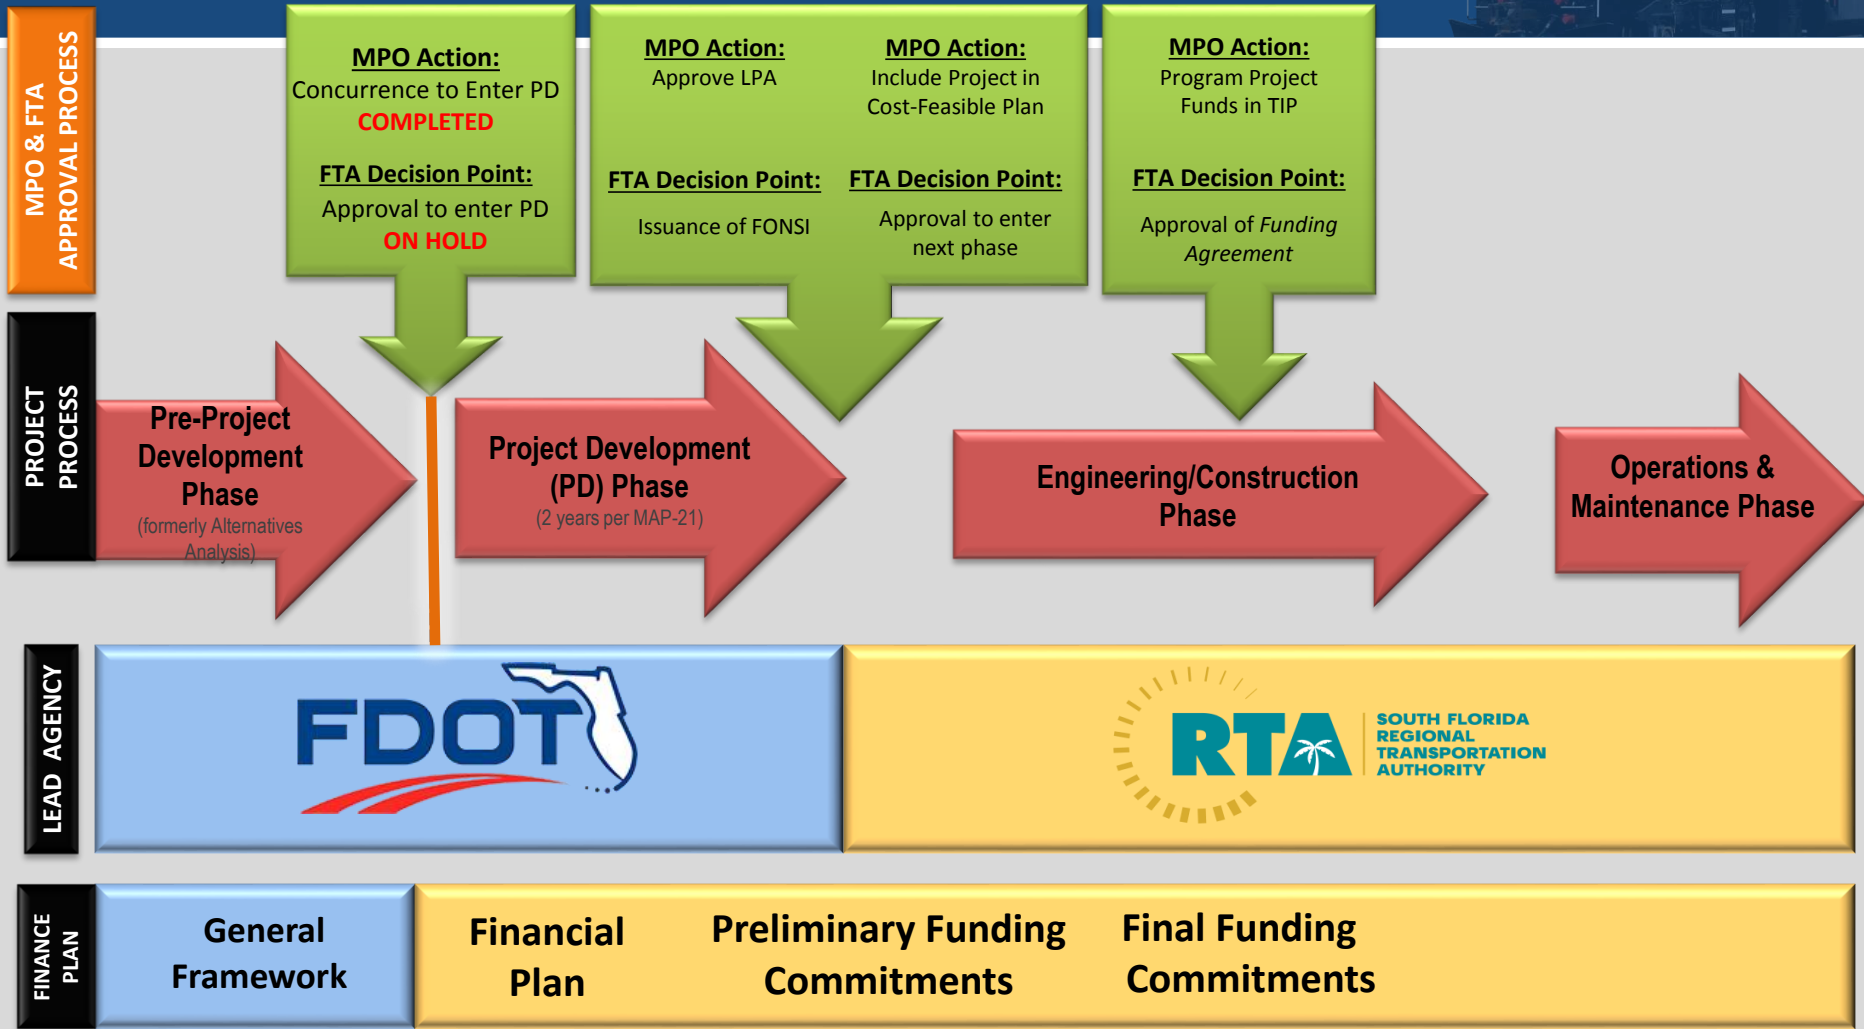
MPO & FTA APPROVAL PROCESS

MPO Action:
Concurrence to Enter PD
COMPLETED

FTA Decision Point:
Approval to enter PD
ON HOLD

MPO Action:
Approve LPA

FTA Decision Point:
Issuance of FONSI

MPO Action:
Include Project in Cost-Feasible Plan

FTA Decision Point:
Approval to enter next phase

MPO Action:
Program Project Funds in TIP

FTA Decision Point:
Approval of *Funding Agreement*

PROJECT PROCESS

Pre-Project Development Phase
(formerly Alternatives Analysis)

Project Development (PD) Phase
(2 years per MAP-21)

Engineering/Construction Phase

Operations & Maintenance Phase

LEAD AGENCY

FDOT

RTA SOUTH FLORIDA REGIONAL TRANSPORTATION AUTHORITY

FINANCE PLAN

General Framework

Financial Plan

Preliminary Funding Commitments

Final Funding Commitments